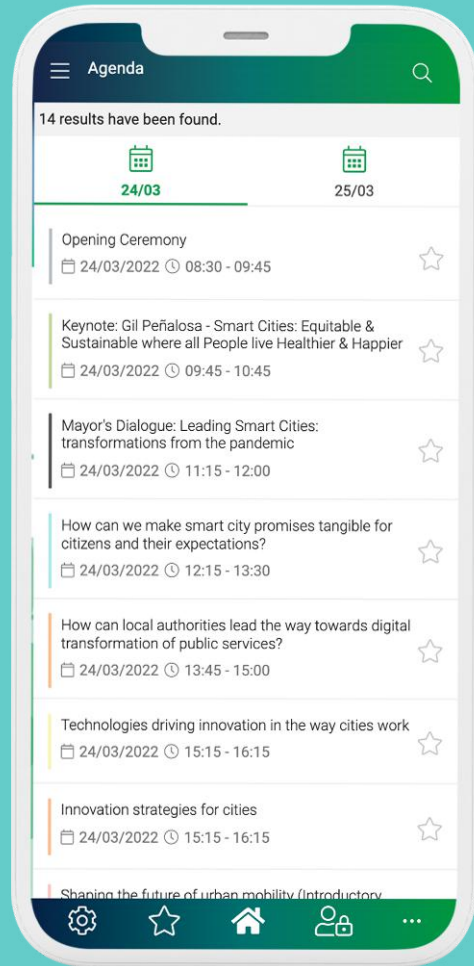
Agenda

14 results have been found.

24/03

25/03

Opening Ceremony
24/03/2022 08:30 - 09:45

Keynote: Gil Peñalosa - Smart Cities: Equitable & Sustainable where all People live Healthier & Happier
24/03/2022 09:45 - 10:45

Mayor's Dialogue: Leading Smart Cities: transformations from the pandemic
24/03/2022 11:15 - 12:00

How can we make smart city promises tangible for citizens and their expectations?
24/03/2022 12:15 - 13:30

How can local authorities lead the way towards digital transformation of public services?
24/03/2022 13:45 - 15:00

Technologies driving innovation in the way cities work
24/03/2022 15:15 - 16:15

Innovation strategies for cities
24/03/2022 15:15 - 16:15

Shaping the future of urban mobility (Introductory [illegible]

...